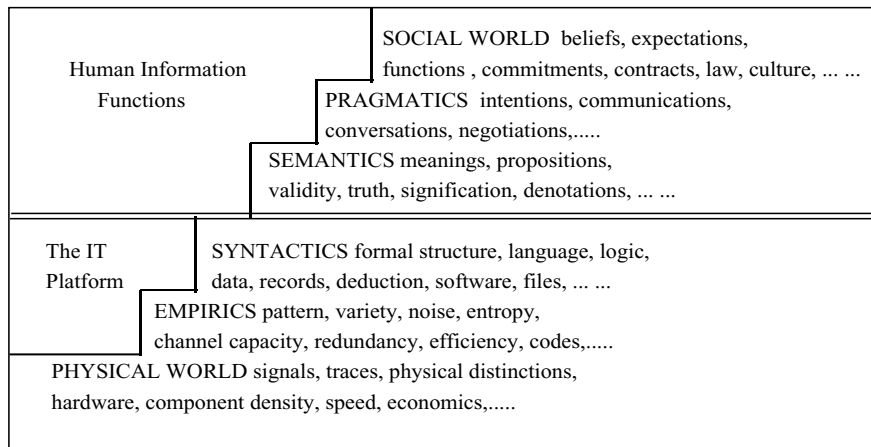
Human Information Functions

SOCIAL WORLD beliefs, expectations, functions , commitments, contracts, law, culture, ... ...

PRAGMATICS intentions, communications, conversations, negotiations,.....

SEMANTICS meanings, propositions, validity, truth, signification, denotations, ... ...

The IT Platform

SYNTACTICS formal structure, language, logic, data, records, deduction, software, files, ... ...

EMPIRICS pattern, variety, noise, entropy, channel capacity, redundancy, efficiency, codes,.....

PHYSICAL WORLD signals, traces, physical distinctions, hardware, component density, speed, economics,.....